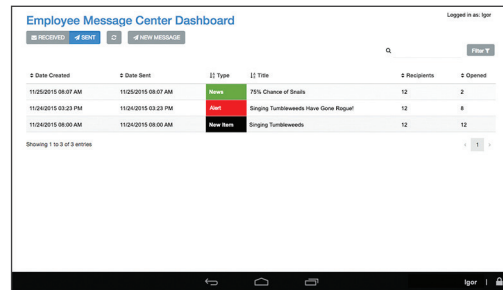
Employee Message Center Dashboard

Logged in as: Igor

RECEIVED SENT NEW MESSAGE

Filter

| Date Created | Date Sent | Type | Title | Recipients | Opened |
|---|---|---|---|---|---|
| 11/25/2015 06:07 AM | 11/25/2015 08:07 AM | News | 75% Chance of Snails | 12 | 2 |
| 11/24/2015 03:23 PM | 11/24/2015 03:26 PM | Alert | Singing Tumbleweeds Have Gone Rogue! | 12 | 8 |
| 11/24/2015 08:00 AM | 11/24/2015 08:00 AM | New Item | Singing Tumbleweeds | 12 | 12 |

Showing 1 to 3 of 3 entries

1

Igor